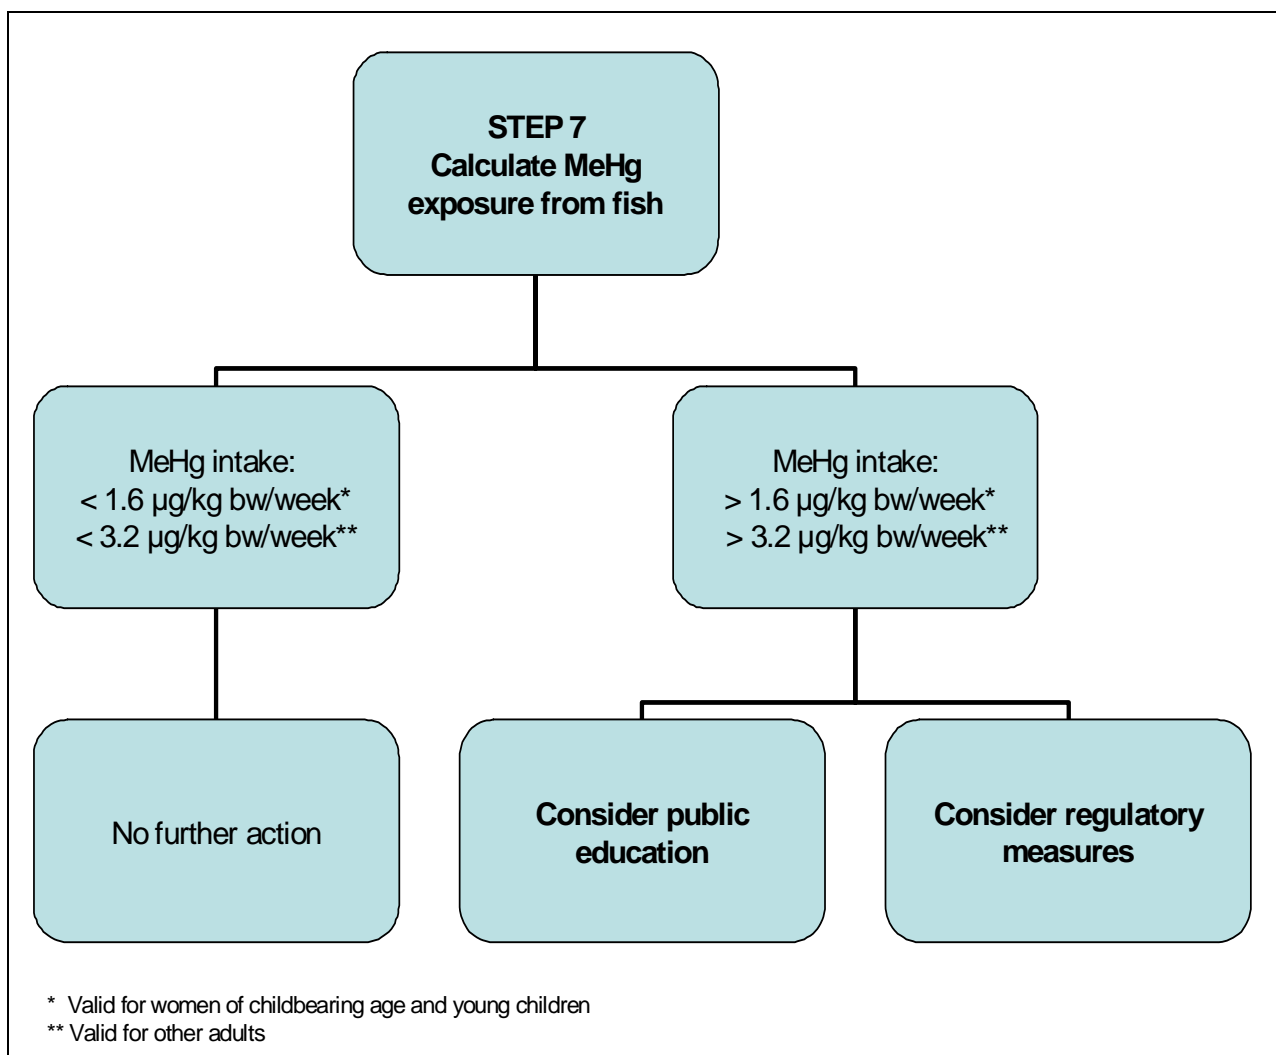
STEP 7
Calculate MeHg exposure from fish

MeHg intake:
< 1.6 µg/kg bw/week*
< 3.2 µg/kg bw/week**

MeHg intake:
> 1.6 µg/kg bw/week*
> 3.2 µg/kg bw/week**

No further action

Consider public education

Consider regulatory measures

* Valid for women of childbearing age and young children
** Valid for other adults